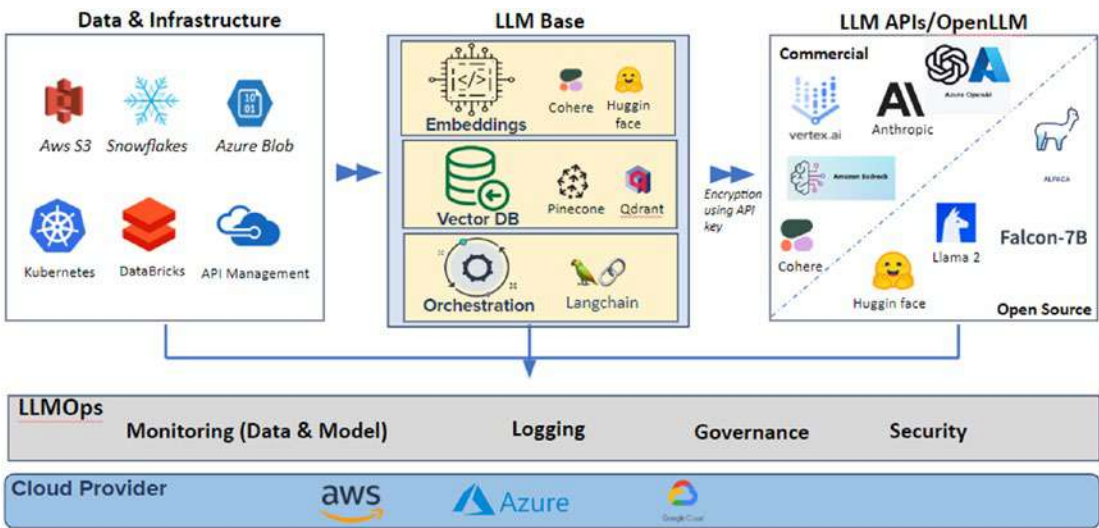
Data & Infrastructure

Aws S3
Snowflakes
Azure Blob
Kubernetes
DataBricks
API Management

LLM Base

Embeddings
Cohere
Huggin face

Vector DB
Pinecone
Qdrant

Orchestration
Langchain

Encryption using API key

LLM APIs/OpenLLM

Commercial
Azure OpenAI
vertex.ai
Anthropic
Amazon Bedrock
ALPACA
Cohere
Llama 2
Falcon-7B
Huggin face
Open Source

LLMOps
Monitoring (Data & Model)
Logging
Governance
Security

Cloud Provider
aws
Azure
Google Cloud